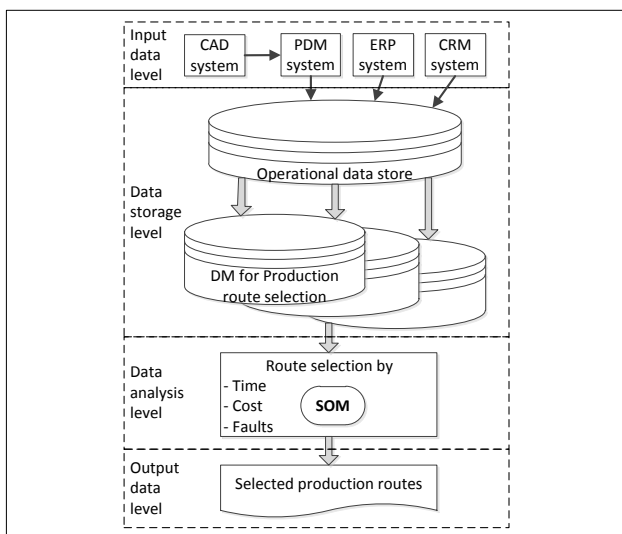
Input data level

CAD system

PDM system

ERP system

CRM system

Data storage level

Operational data store

DM for Production route selection

Data analysis level

Route selection by

- Time
- Cost
- Faults

SOM

Output data level

Selected production routes